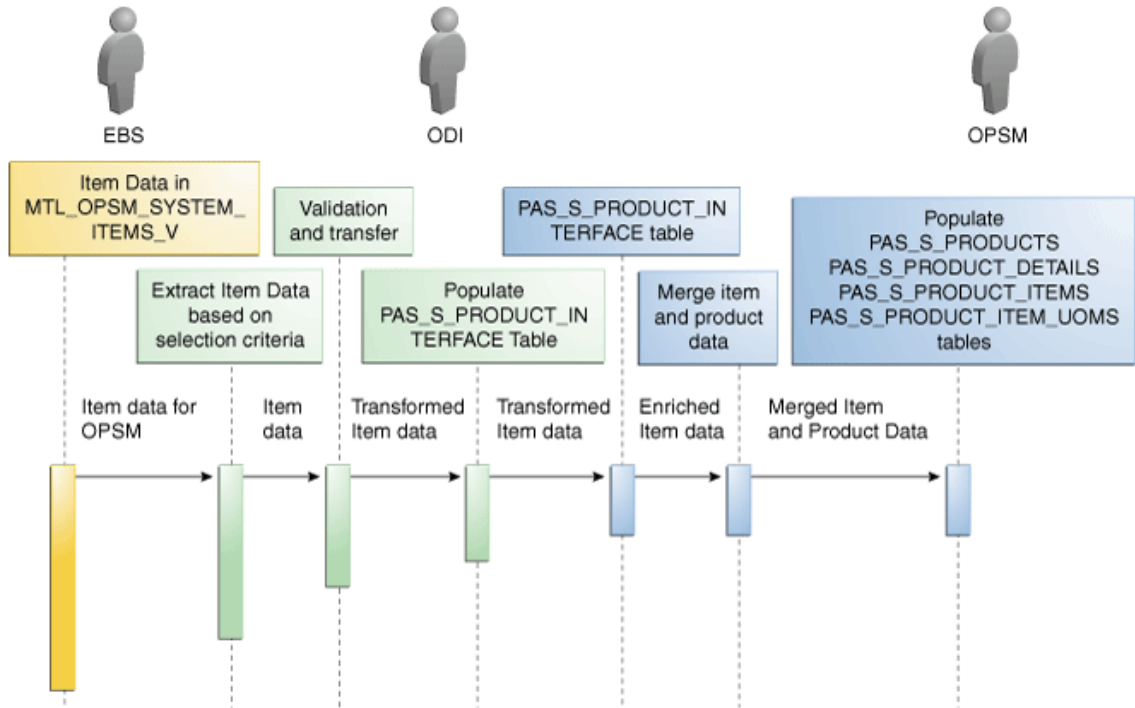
EBS

ODI

OPSM

Item Data in MTL_OPSM_SYSTEM_ ITEMS_V

Validation and transfer

PAS_S_PRODUCT_IN TERFACE table

Populate PAS_S_PRODUCTS PAS_S_PRODUCT_DETAILS PAS_S_PRODUCT_ITEMS PAS_S_PRODUCT_ITEM_UOMS tables

Extract Item Data based on selection criteria

Populate PAS_S_PRODUCT_IN TERFACE Table

Merge item and product data

Item data for OPSM

Item data

Transformed Item data

Transformed Item data

Enriched Item data

Merged Item and Product Data